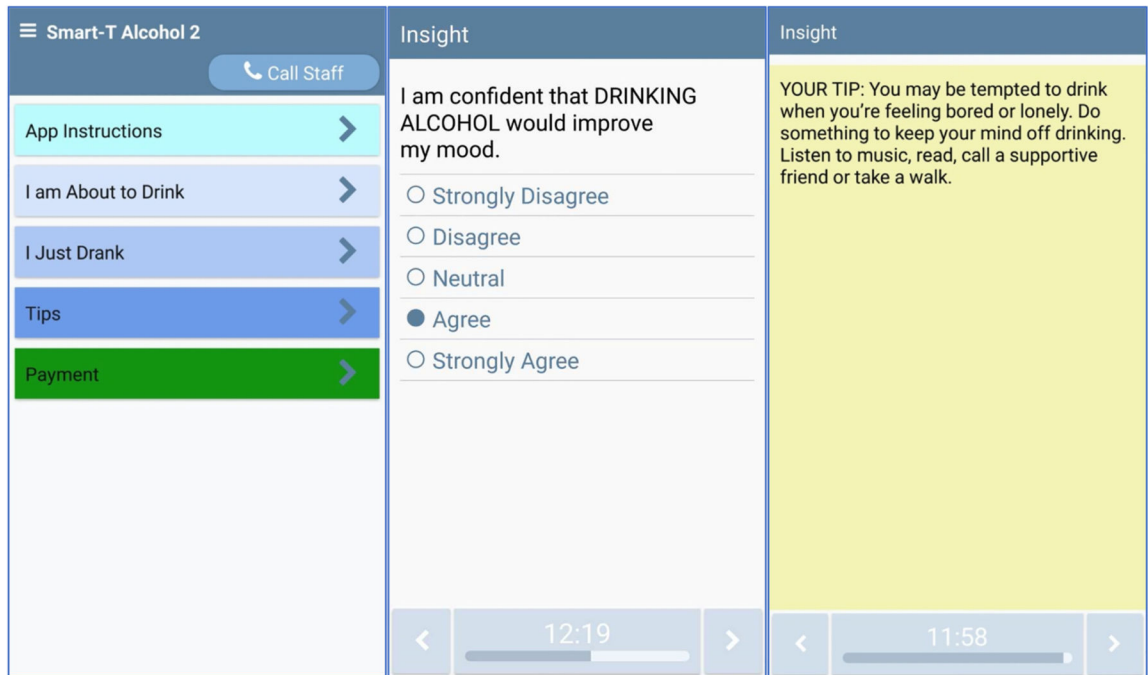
Smart-T Alcohol 2

Call Staff

App Instructions

I am About to Drink

I Just Drank

Tips

Payment

Insight

I am confident that DRINKING ALCOHOL would improve my mood.

Strongly Disagree

Disagree

Neutral

Agree

Strongly Agree

12:19

Insight

YOUR TIP: You may be tempted to drink when you're feeling bored or lonely. Do something to keep your mind off drinking. Listen to music, read, call a supportive friend or take a walk.

11:58